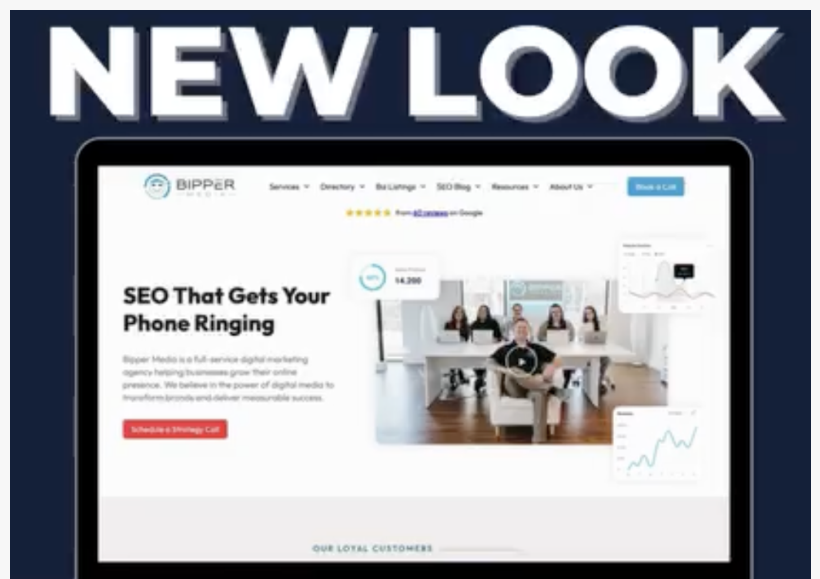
NEW LOOK

BIPPER MEDIA

Services Directory Biz Listings SEO Blog Resources About Us

Book a Call

From 60 reviews on Google

SEO That Gets Your Phone Ringing

Bipper Media is a full-service digital marketing agency helping businesses grow their online presence. We believe in the power of digital media to transform brands and deliver measurable success.

Schedule a Strategy Call

14,200

OUR LOYAL CUSTOMERS